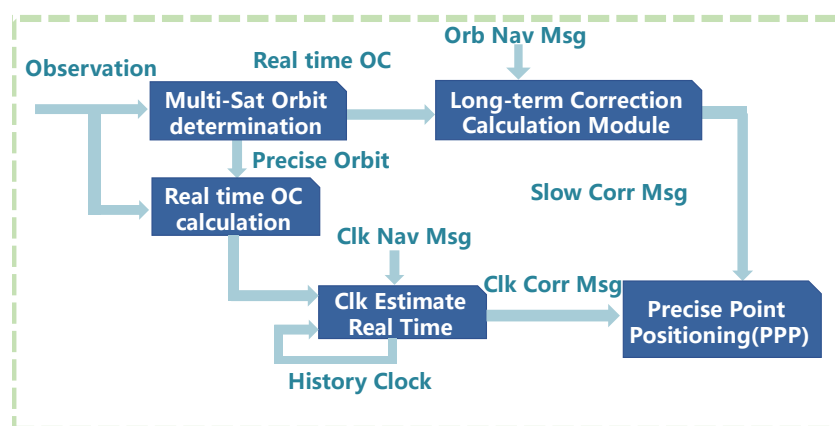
Observation

Real time OC

Orb Nav Msg

Multi-Sat Orbit determination

Long-term Correction Calculation Module

Precise Orbit

Real time OC calculation

Slow Corr Msg

Clk Nav Msg

Clk Corr Msg

Clk Estimate Real Time

Precise Point Positioning(PPP)

History Clock